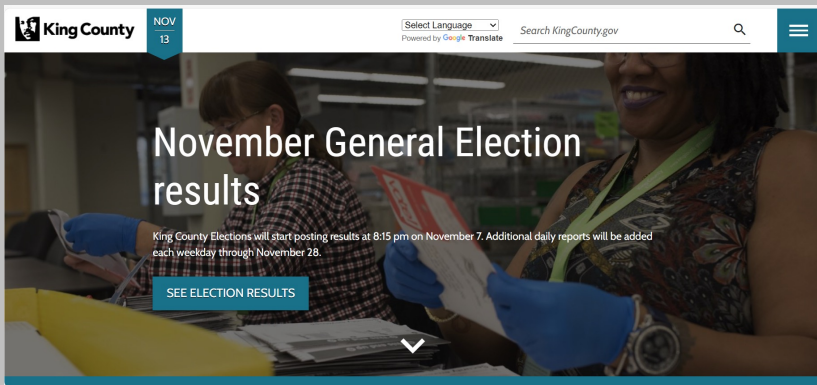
King County

NOV
13

Select Language
Powered by Google Translate

Search KingCounty.gov

November General Election results

King County Elections will start posting results at 8:15 pm on November 7. Additional daily reports will be added each weekday through November 28.

SEE ELECTION RESULTS